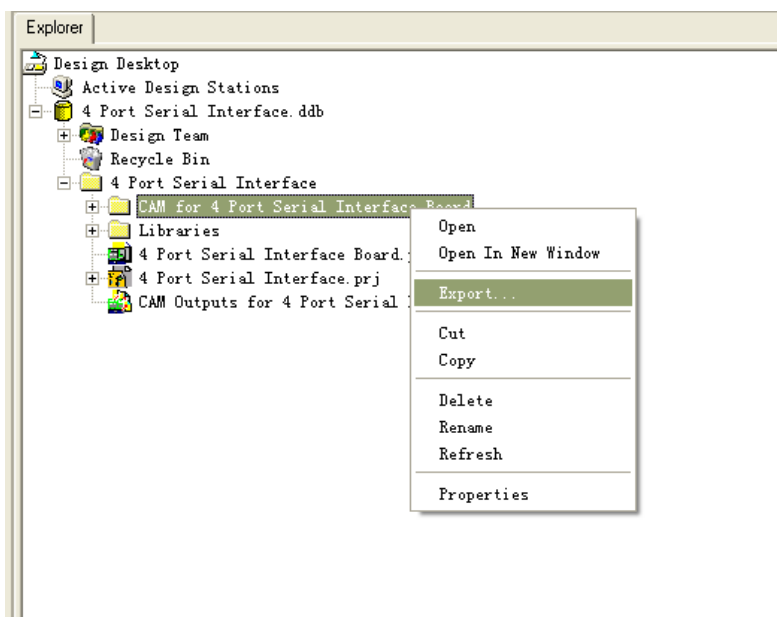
Explorer

Design Desktop
Active Design Stations
4 Port Serial Interface.ddb
Design Team
Recycle Bin
4 Port Serial Interface
CAM for 4 Port Serial Interface Board
Libraries
4 Port Serial Interface Board.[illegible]
4 Port Serial Interface.prj
CAM Outputs for 4 Port Serial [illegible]

Open
Open In New Window
Export...
Cut
Copy
Delete
Rename
Refresh
Properties